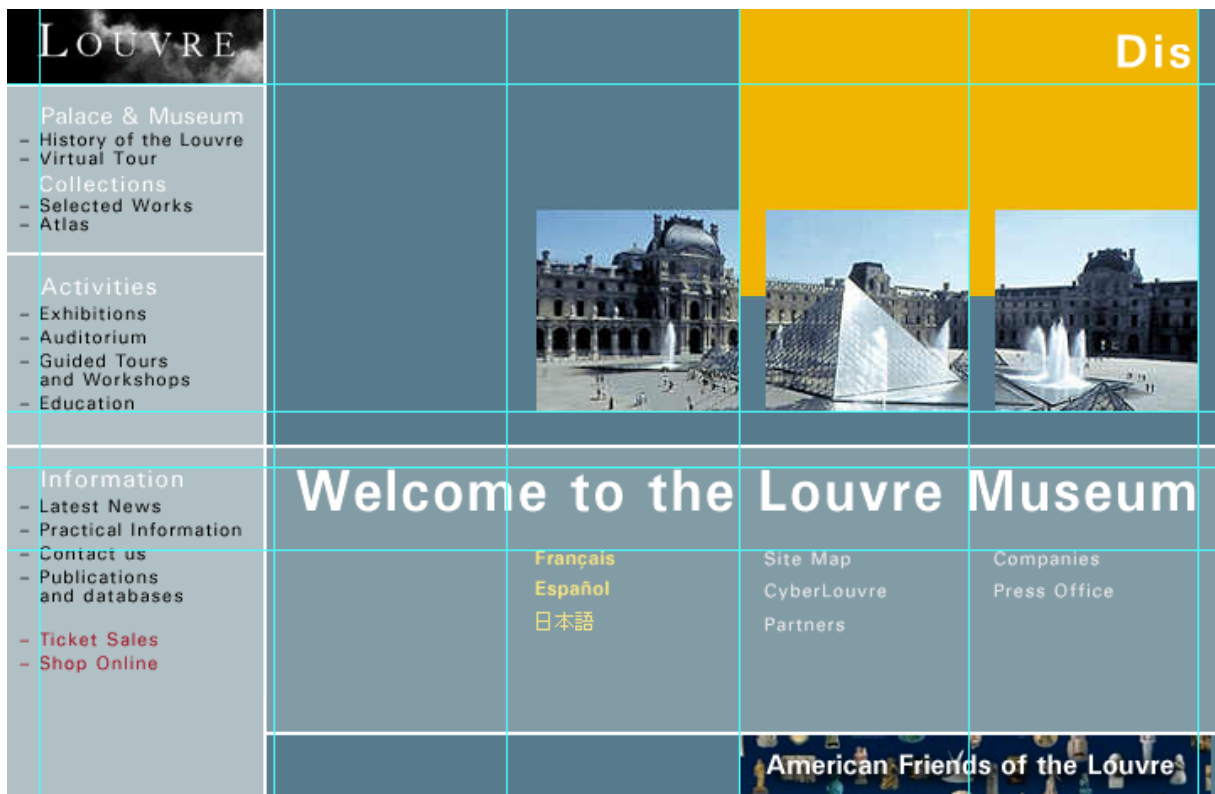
LOUVRE

Palace & Museum
– History of the Louvre
– Virtual Tour
Collections
– Selected Works
– Atlas

Activities
– Exhibitions
– Auditorium
– Guided Tours and Workshops
– Education

Information
– Latest News
– Practical Information
– Contact us
– Publications and databases

– Ticket Sales
– Shop Online

Dis

Welcome to the Louvre Museum

Français
Español
日本語

Site Map
CyberLouvre
Partners

Companies
Press Office

American Friends of the Louvre